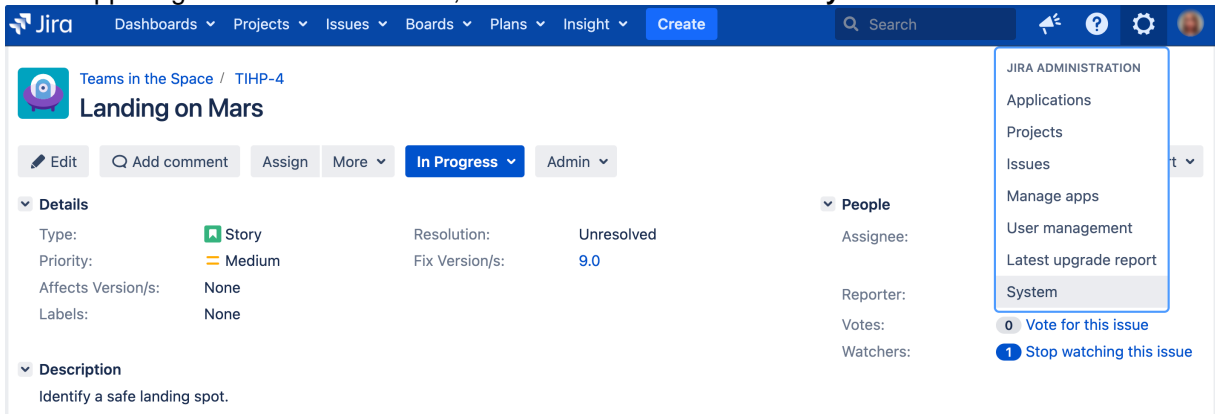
Jira Dashboards Projects Issues Boards Plans Insight Create Search

Teams in the Space / TIHP-4
Landing on Mars

Edit Add comment Assign More In Progress Admin

Details
Type: Story
Priority: Medium
Affects Version/s: None
Labels: None
Resolution: Unresolved
Fix Version/s: 9.0

Description
Identify a safe landing spot.

People
Assignee:
Reporter:
Votes: 0 Vote for this issue
Watchers: 1 Stop watching this issue

JIRA ADMINISTRATION
Applications
Projects
Issues
Manage apps
User management
Latest upgrade report
System